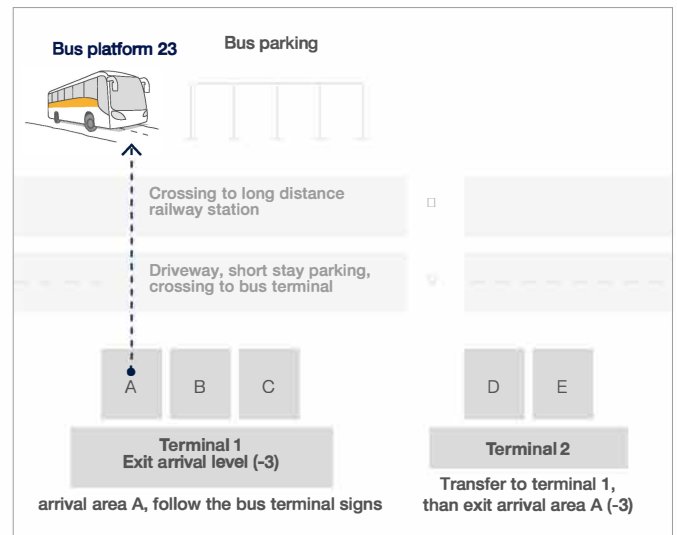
Bus platform 23

Bus parking

Crossing to long distance railway station

Driveway, short stay parking, crossing to bus terminal

A

B

C

D

E

Terminal 1
Exit arrival level (-3)

Terminal 2

arrival area A, follow the bus terminal signs

Transfer to terminal 1, than exit arrival area A (-3)